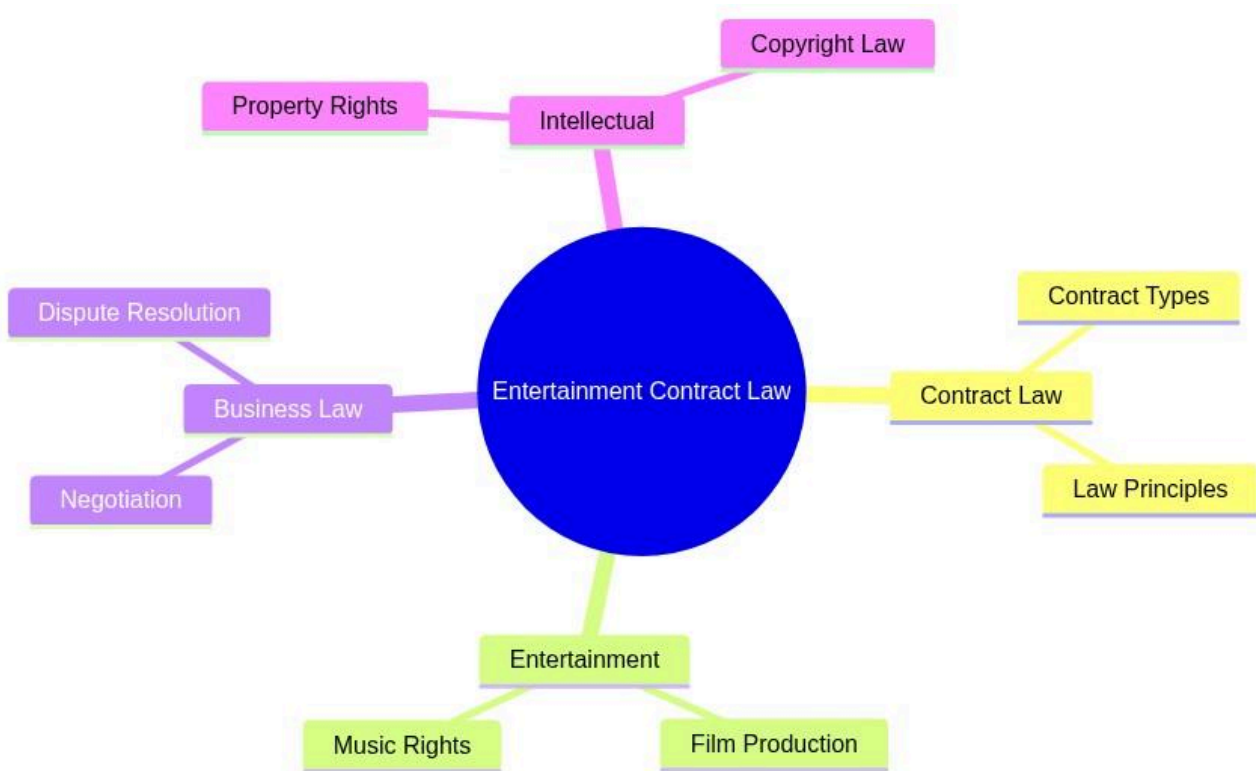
Entertainment Contract Law

Intellectual

Copyright Law

Property Rights

Contract Law

Contract Types

Law Principles

Entertainment

Music Rights

Film Production

Business Law

Dispute Resolution

Negotiation